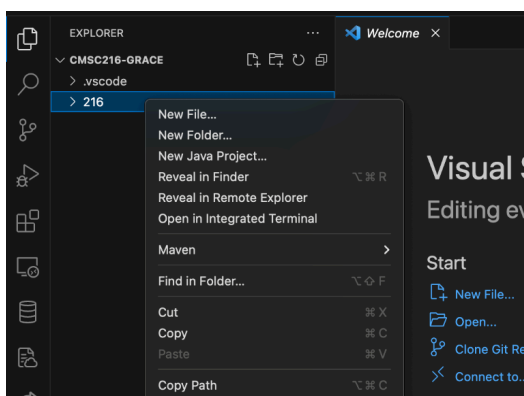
EXPLORER ...
CMSC216-GRACE
> .vscode
> 216

Welcome ×

New File...
New Folder...
New Java Project...
Reveal in Finder ⌥⌘R
Reveal in Remote Explorer
Open in Integrated Terminal
Maven >
Find in Folder... ⌥⇧F
Cut ⌘X
Copy ⌘C
Paste ⌘V
Copy Path ⌥⌘C

Visual S
Editing ev

Start
New File...
Open...
Clone Git Re
Connect to...